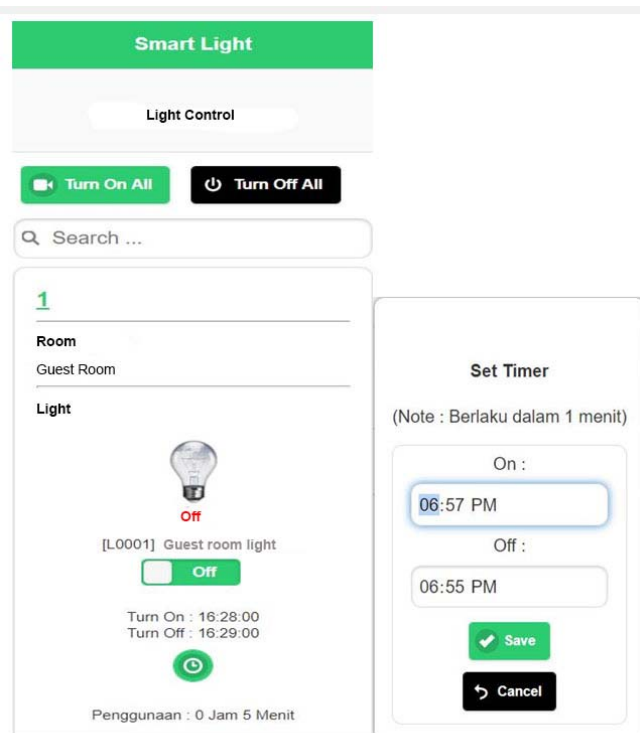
Smart Light

Light Control

Turn On All

Turn Off All

Search ...

1

Room

Guest Room

Light

Off

[L0001] Guest room light

Off

Turn On : 16:28:00
Turn Off : 16:29:00

Penggunaan : 0 Jam 5 Menit

Set Timer

(Note : Berlaku dalam 1 menit)

On :

06:57 PM

Off :

06:55 PM

Save

Cancel